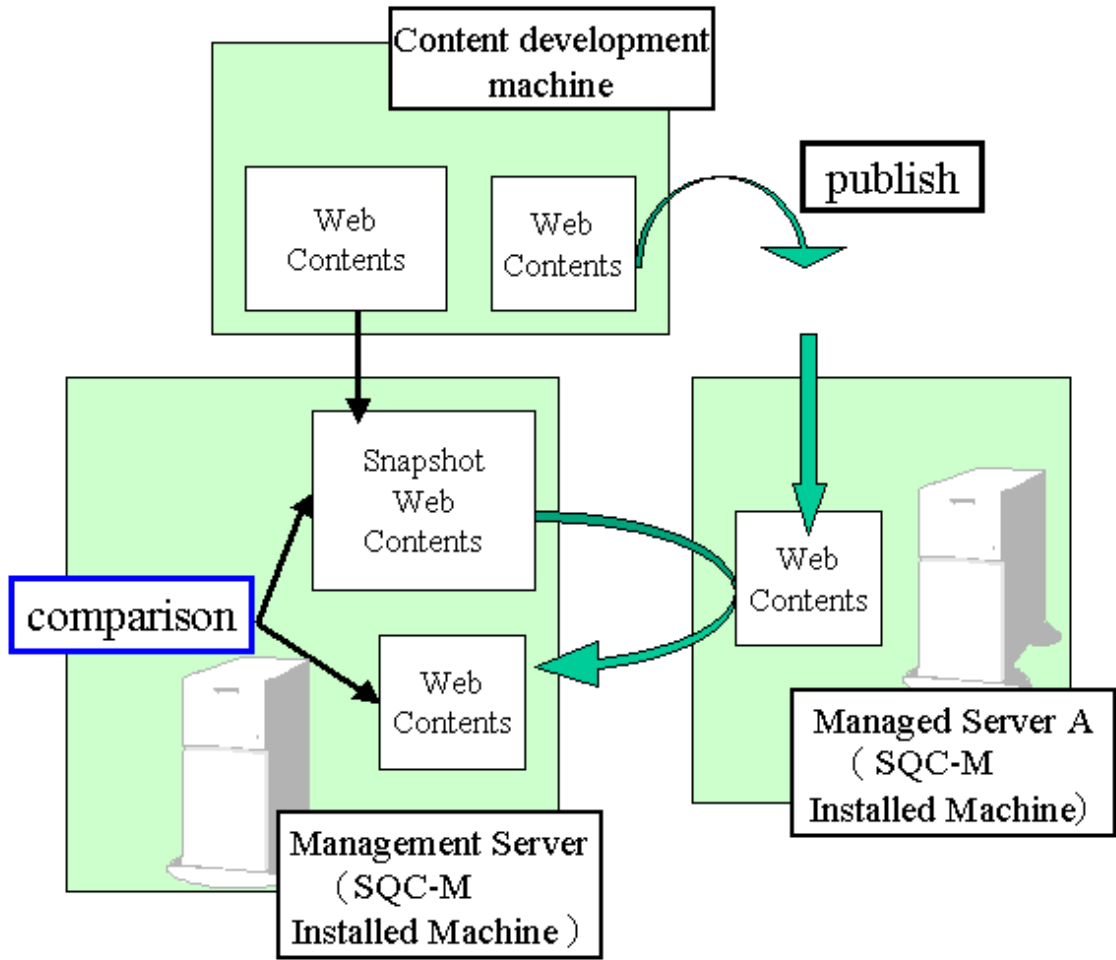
Content development machine

Web Contents

Web Contents

publish

Snapshot Web Contents

Web Contents

comparison

Web Contents

Managed Server A （SQC-M Installed Machine）

Management Server （SQC-M Installed Machine ）